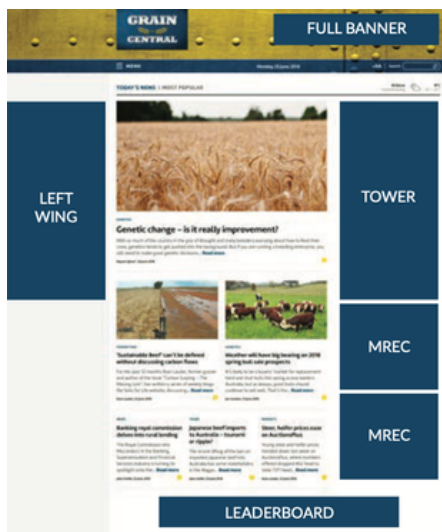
GRAIN CENTRAL

FULL BANNER

MENU

Monday 23 June 2016

TODAY'S NEWS | MOST POPULAR

LEFT WING

TOWER

GENETICS

Genetic change – is it really improvement?

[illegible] Read more

'Sustainable Beef' can't be defined without discussing carbon flows

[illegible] Read more

Weather will have big bearing on 2016 spring bull sale prospects

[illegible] Read more

MREC

Banking royal commission delves into rural lending

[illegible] Read more

Japanese beef imports to Australia – tsunami or ripple?

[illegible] Read more

Steer, heifer prices soar on AuctionsPlus

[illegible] Read more

MREC

LEADERBOARD